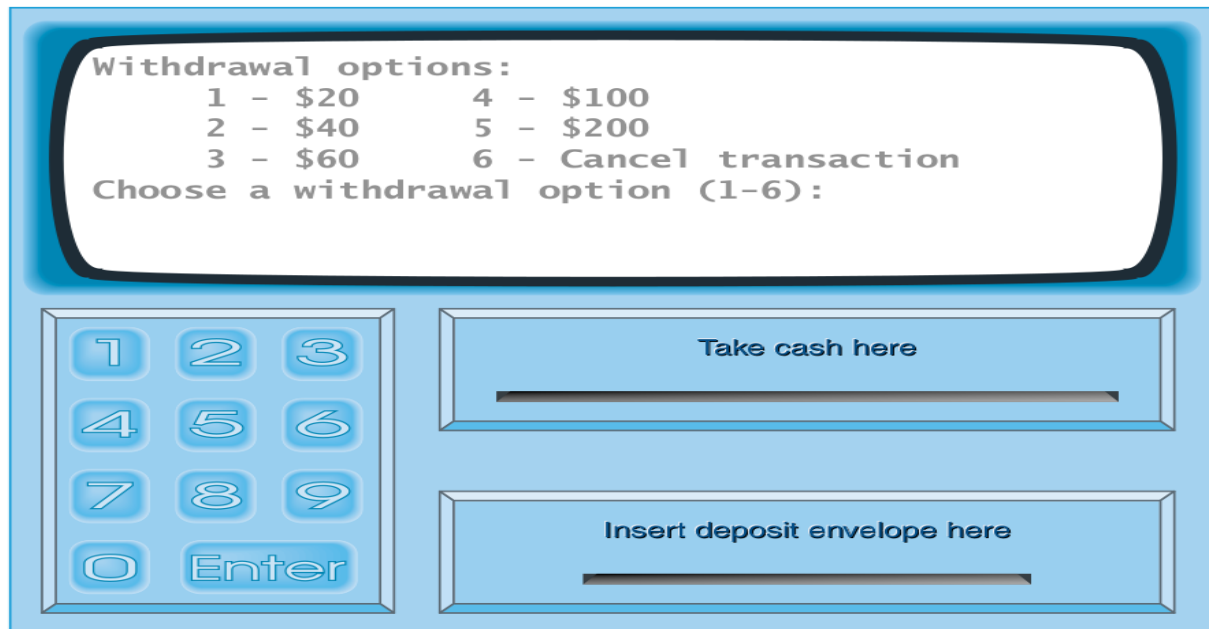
Withdrawal options:
1 - \$20    4 - \$100
2 - \$40    5 - \$200
3 - \$60    6 - Cancel transaction
Choose a withdrawal option (1-6):

1 2 3
4 5 6
7 8 9
0 Enter

Take cash here

Insert deposit envelope here